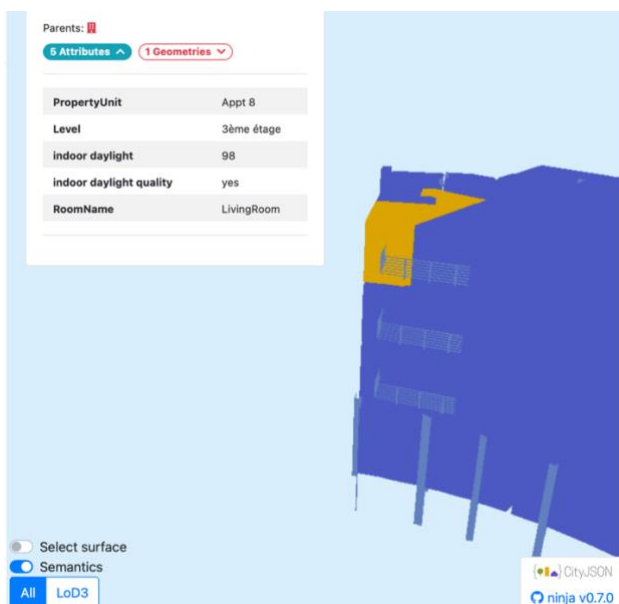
Parents:

5 Attributes ^ 1 Geometries v

| | |
|---|---|
| PropertyUnit | Appt 8 |
| Level | 3ème étage |
| indoor daylight | 98 |
| indoor daylight quality | yes |
| RoomName | LivingRoom |

Select surface
Semantics
All LoD3

CityJSON
ninja v0.7.0